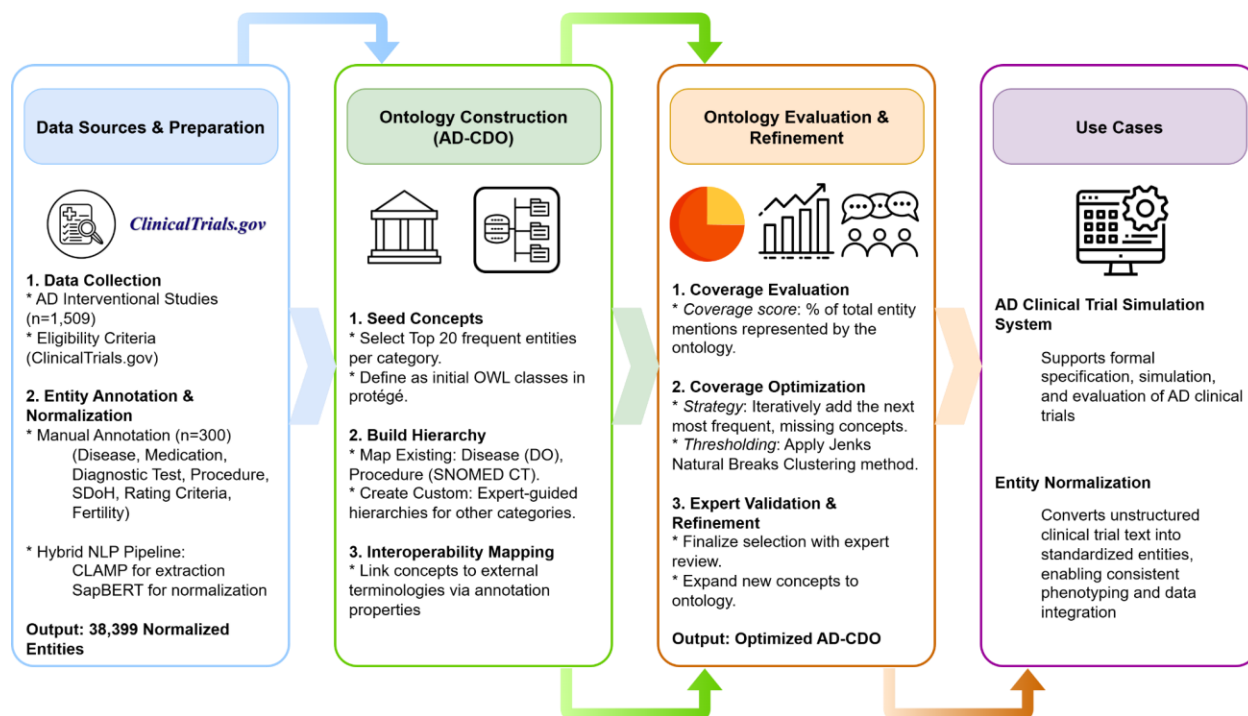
Data Sources & Preparation

ClinicalTrials.gov

1. Data Collection
* AD Interventional Studies (n=1,509)
* Eligibility Criteria (ClinicalTrials.gov)

2. Entity Annotation & Normalization
* Manual Annotation (n=300)
(Disease, Medication, Diagnostic Test, Procedure, SDoH, Rating Criteria, Fertility)

* Hybrid NLP Pipeline:
CLAMP for extraction
SapBERT for normalization

Output: 38,399 Normalized Entities

Ontology Construction (AD-CDO)

1. Seed Concepts
* Select Top 20 frequent entities per category.
* Define as initial OWL classes in protégé.

2. Build Hierarchy
* Map Existing: Disease (DO), Procedure (SNOMED CT).
* Create Custom: Expert-guided hierarchies for other categories.

3. Interoperability Mapping
* Link concepts to external terminologies via annotation properties

Ontology Evaluation & Refinement

1. Coverage Evaluation
* Coverage score: % of total entity mentions represented by the ontology.

2. Coverage Optimization
* Strategy: Iteratively add the next most frequent, missing concepts.
* Thresholding: Apply Jenks Natural Breaks Clustering method.

3. Expert Validation & Refinement
* Finalize selection with expert review.
* Expand new concepts to ontology.

Output: Optimized AD-CDO

Use Cases

AD Clinical Trial Simulation System

Supports formal specification, simulation, and evaluation of AD clinical trials

Entity Normalization

Converts unstructured clinical trial text into standardized entities, enabling consistent phenotyping and data integration